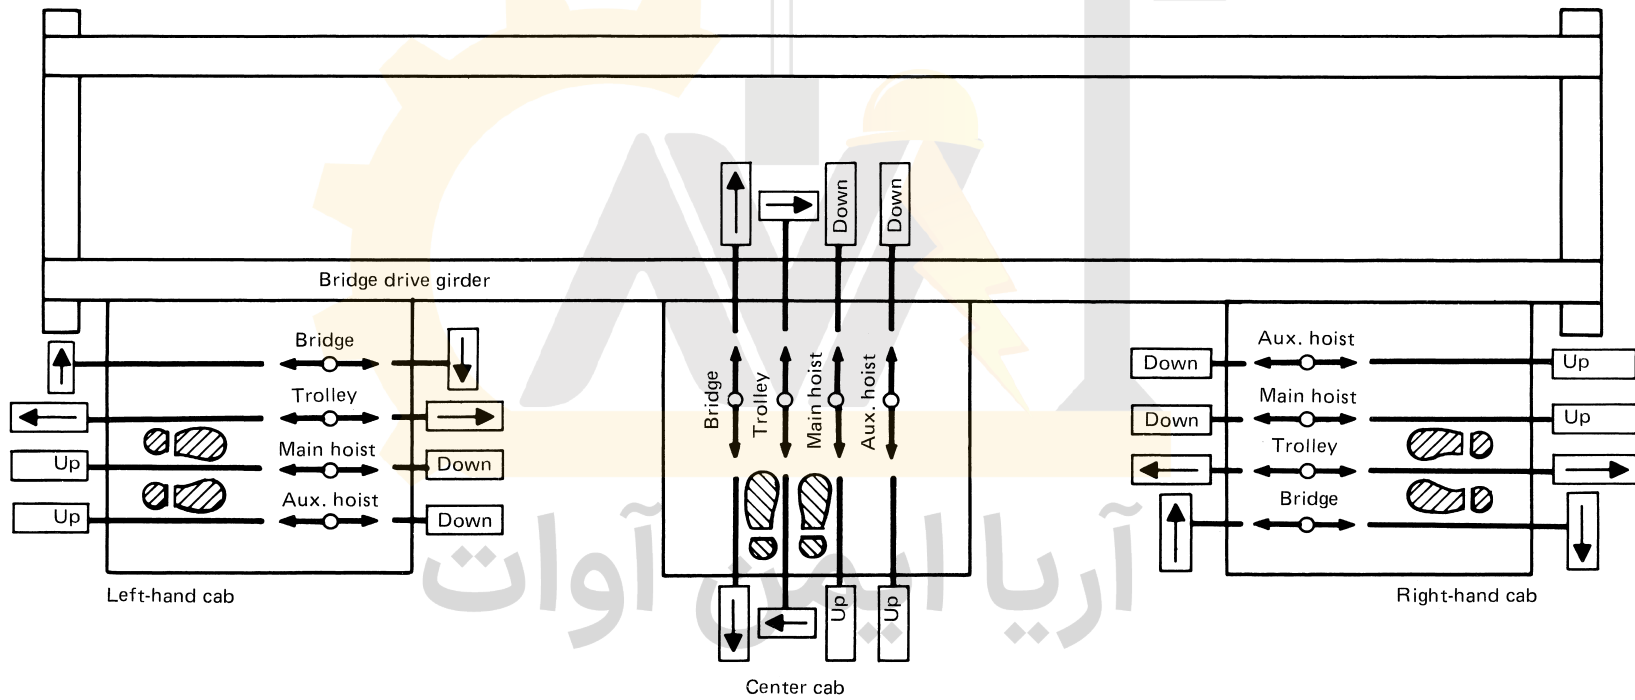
Bridge drive girder

Bridge
Trolley
Main hoist
Aux. hoist
Up
Down
Up
Down
Left-hand cab

Down
Down
Bridge
Trolley
Main hoist
Aux. hoist
Up
Up
Center cab

Aux. hoist
Main hoist
Trolley
Bridge
Down
Up
Down
Up
Right-hand cab

آریا ایمن آوات